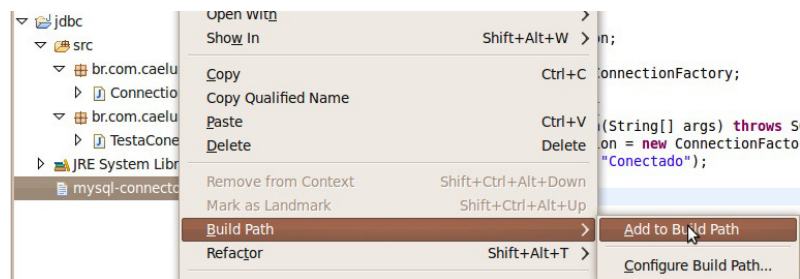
jdbc
src
br.com.caelu
Connectio
br.com.caelu
TestaCone
JRE System Libr
mysql-connecto

Open With >
Show In Shift+Alt+W >
Copy Ctrl+C
Copy Qualified Name
Paste Ctrl+V
Delete Delete
Remove from Context Shift+Ctrl+Alt+Down
Mark as Landmark Shift+Ctrl+Alt+Up
Build Path >
Refactor Shift+Alt+T >

Add to Build Path
Configure Build Path...

on;
ConnectionFactory;
(String[] args) throws S
on = new ConnectionFacto
"Conectado");